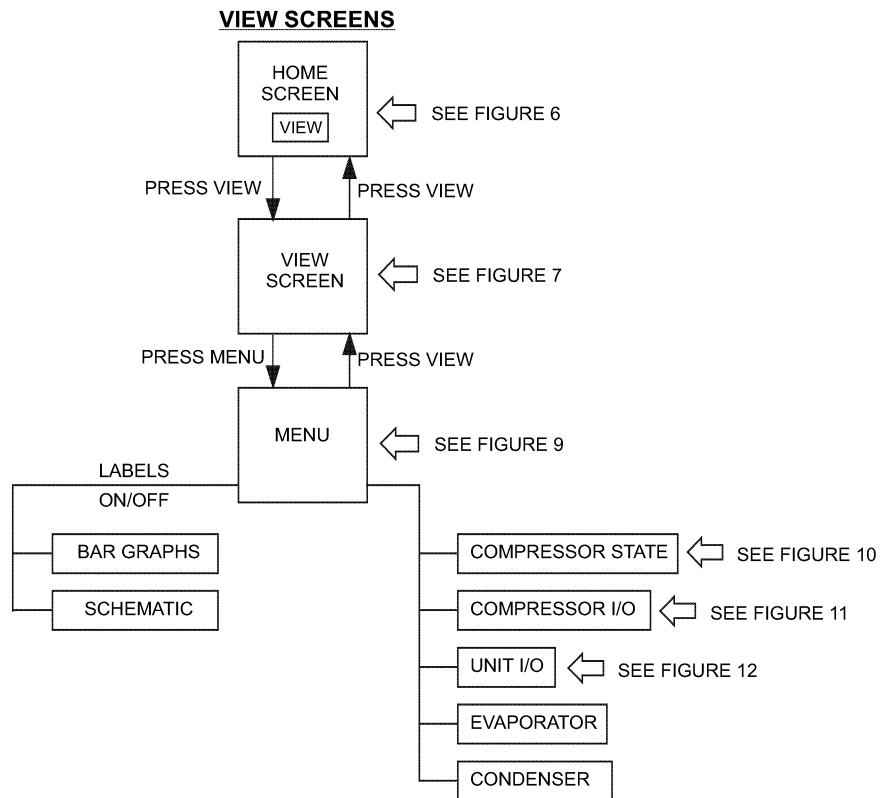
VIEW SCREENS

HOME SCREEN

VIEW

SEE FIGURE 6

PRESS VIEW

PRESS VIEW

VIEW SCREEN

SEE FIGURE 7

PRESS MENU

PRESS VIEW

MENU

SEE FIGURE 9

LABELS ON/OFF

BAR GRAPHS

SCHEMATIC

COMPRESSOR STATE

SEE FIGURE 10

COMPRESSOR I/O

SEE FIGURE 11

UNIT I/O

SEE FIGURE 12

EVAPORATOR

CONDENSER